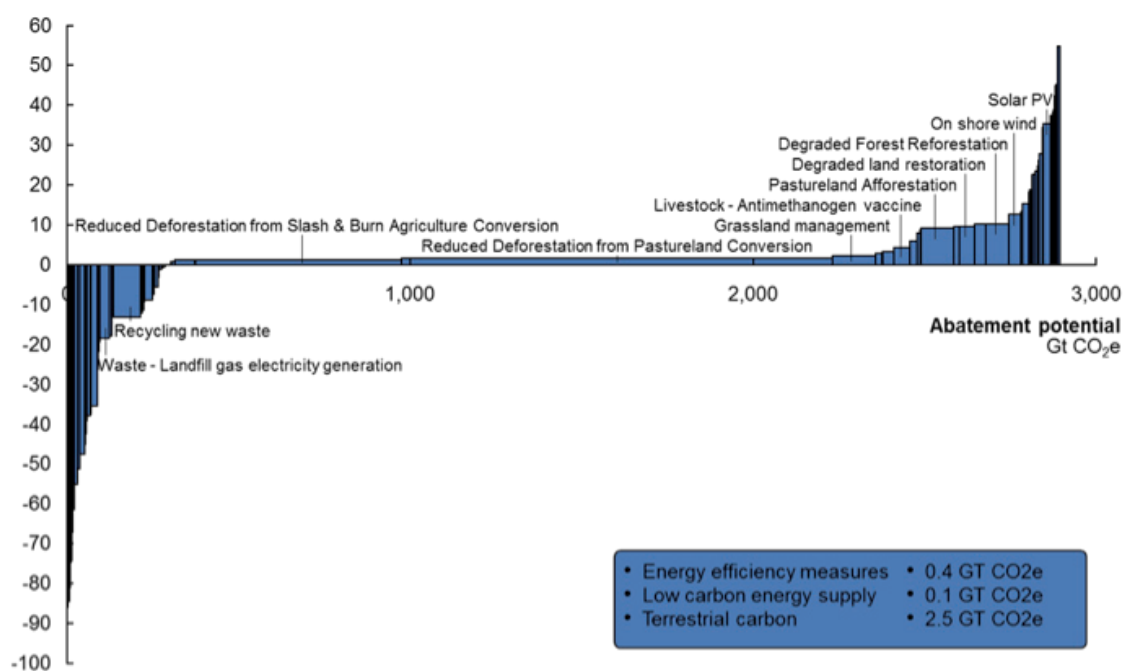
60
50
40
30
20
10
0
-10
-20
-30
-40
-50
-60
-70
-80
-90
-100

0
1,000
2,000
3,000

Abatement potential
Gt $CO_2e$

Solar PV
On shore wind
Degraded Forest Reforestation
Degraded land restoration
Pastureland Afforestation
Livestock - Antimethanogen vaccine
Grassland management
Reduced Deforestation from Slash & Burn Agriculture Conversion
Reduced Deforestation from Pastureland Conversion
Recycling new waste
Waste - Landfill gas electricity generation

• Energy efficiency measures • 0.4 GT CO2e
• Low carbon energy supply • 0.1 GT CO2e
• Terrestrial carbon • 2.5 GT CO2e